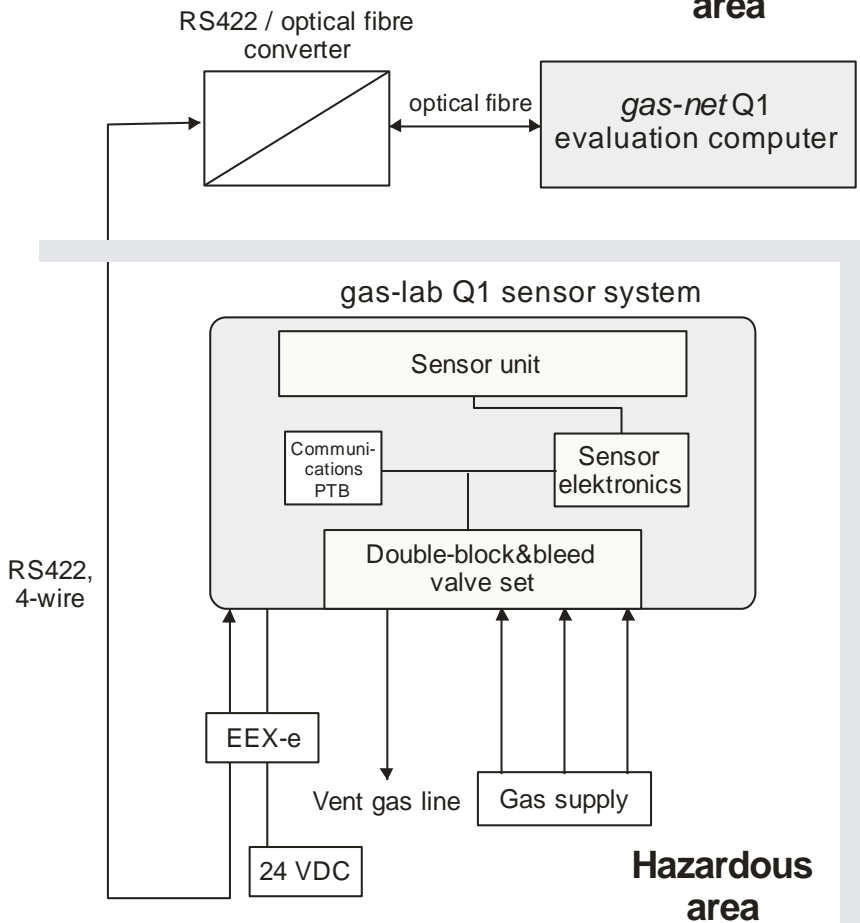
area

RS422 / optical fibre converter

optical fibre

*gas-net* Q1 evaluation computer

gas-lab Q1 sensor system

Sensor unit

Communications PTB

Sensor elektronics

Double-block&bleed valve set

RS422, 4-wire

EEX-e

Vent gas line

Gas supply

24 VDC

**Hazardous area**